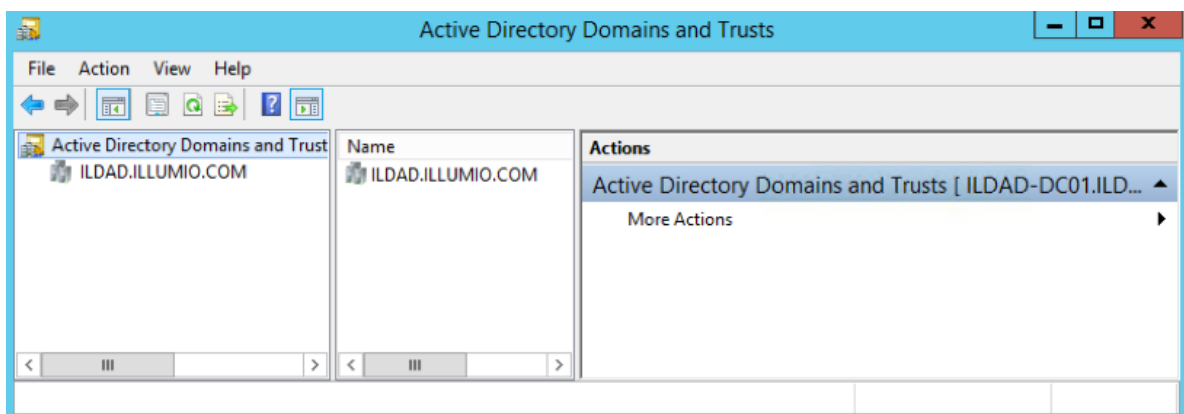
Active Directory Domains and Trusts

File Action View Help

Active Directory Domains and Trust
ILDAD.ILLUMIO.COM

Name
ILDAD.ILLUMIO.COM

Actions
Active Directory Domains and Trusts [ ILDAD-DC01.ILD...
More Actions